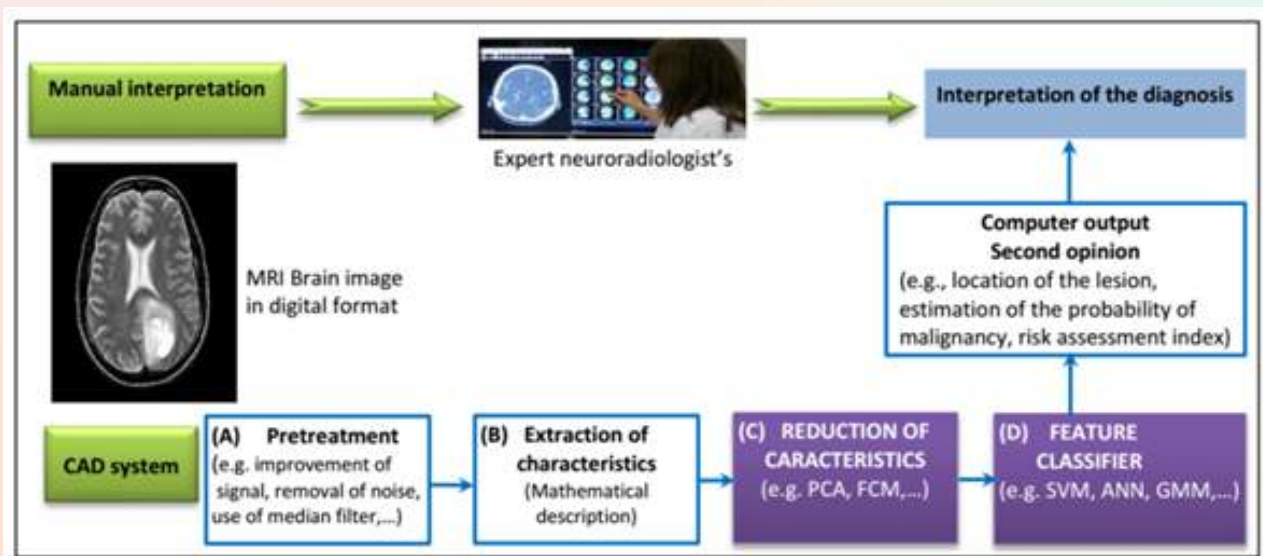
Manual interpretation

Expert neuroradiologist's

Interpretation of the diagnosis

MRI Brain image in digital format

Computer output
Second opinion
(e.g., location of the lesion, estimation of the probability of malignancy, risk assessment index)

CAD system

(A) Pretreatment
(e.g. improvement of signal, removal of noise, use of median filter,...)

(B) Extraction of characteristics
(Mathematical description)

(C) REDUCTION OF CARACTERISTICS
(e.g. PCA, FCM,...)

(D) FEATURE CLASSIFIER
(e.g. SVM, ANN, GMM,...)